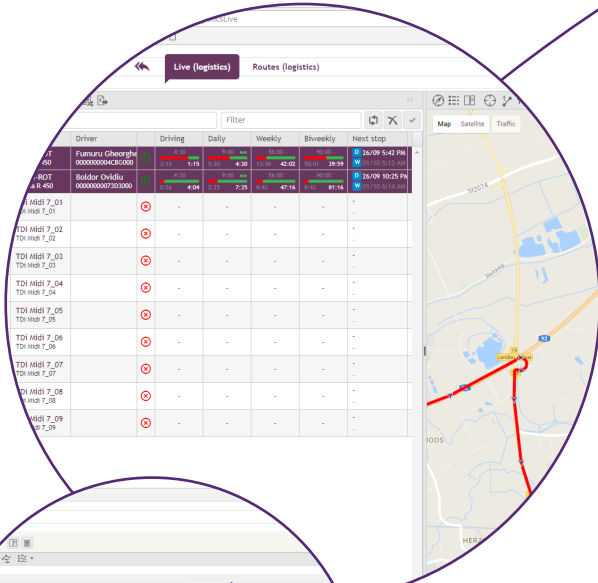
Live (logistics)
Routes (logistics)

Filter

| | Driver | | Driving | Daily | Weekly | Biweekly | Next stop |
|---|---|---|---|---|---|---|---|
| -ROT 50 | Fumuru Gheorghe 0000000004CB6000 | | 4:30 3:15 1:15 | 9:00 5:30 4:30 | 56:00 13:58 42:02 | 90:00 50:01 39:59 | D 26/09 5:42 PM W 01/10 5:13 AM |
| -ROT a R 450 | Boldor Ovidiu 0000000007303000 | | 4:30 0:26 4:04 | 9:00 2:25 7:35 | 56:00 8:43 47:16 | 90:00 8:45 81:16 | D 26/09 10:25 PM W 01/10 6:14 AM |
| TDi Midi 7_01 TDi Midi 7_01 | | | - | - | - | - | - |
| TDi Midi 7_02 TDi Midi 7_02 | | | - | - | - | - | - |
| TDi Midi 7_03 TDi Midi 7_03 | | | - | - | - | - | - |
| TDi Midi 7_04 TDi Midi 7_04 | | | - | - | - | - | - |
| TDi Midi 7_05 TDi Midi 7_05 | | | - | - | - | - | - |
| TDi Midi 7_06 TDi Midi 7_06 | | | - | - | - | - | - |
| TDi Midi 7_07 TDi Midi 7_07 | | | - | - | - | - | - |
| TDi Midi 7_08 TDi Midi 7_08 | | | - | - | - | - | - |
| TDi Midi 7_09 TDi Midi 7_09 | | | - | - | - | - | - |

Map Satellite Traffic
St2074
92
Landau
DOOS
HERZ